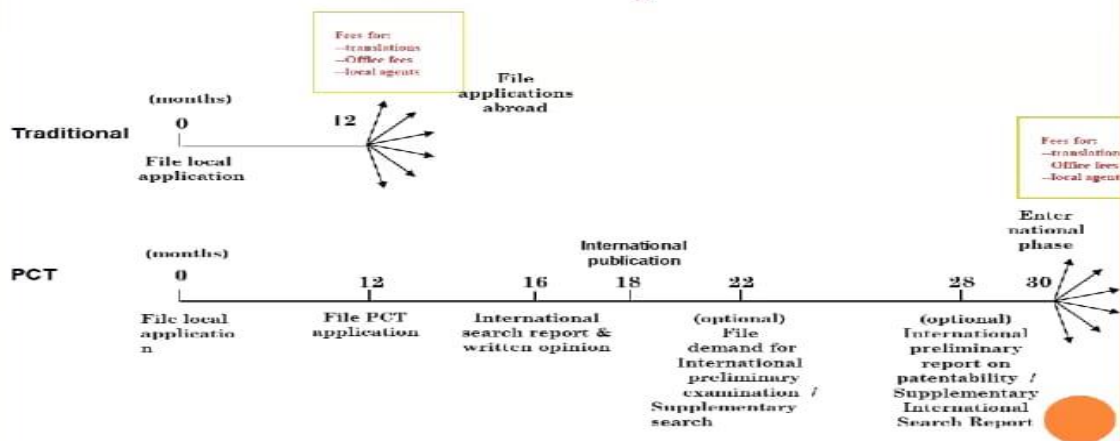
Fees for:
--translations
--Office fees
--local agents

File applications abroad

(months)

Traditional 0 12

File local application

Fees for:
--translations
--Office fees
--local agent

Enter national phase

International publication

(months)

PCT 0 12 16 18 22 28 30

File local applicatio n

File PCT application

International search report & written opinion

(optional) File demand for International preliminary examination / Supplementary search

(optional) International preliminary report on patentability / Supplementary International Search Report